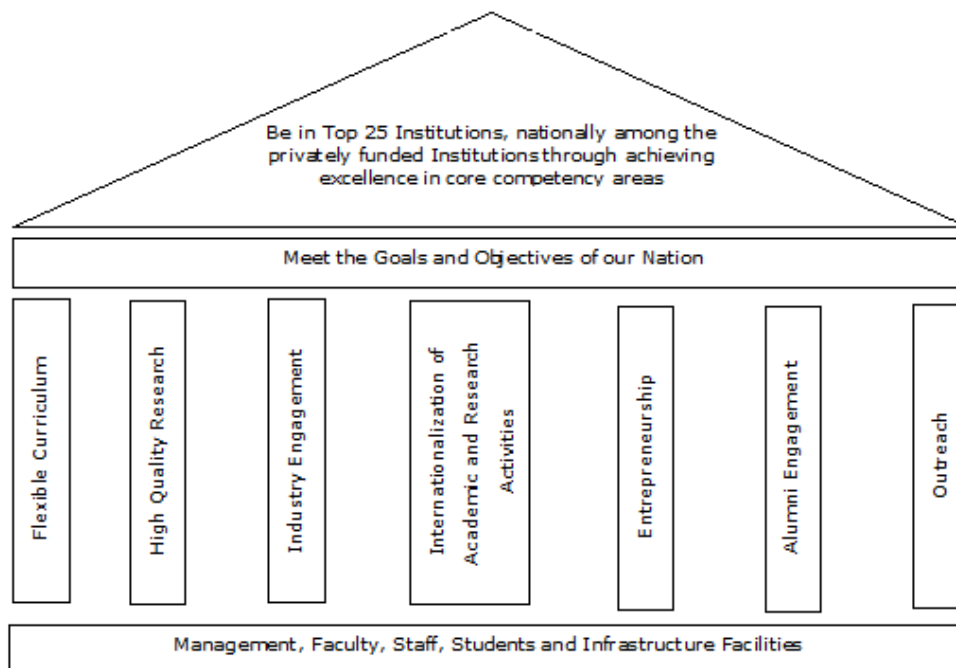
Be in Top 25 Institutions, nationally among the privately funded Institutionsthrough achieving excellence in core competency areas

Meet the Goals and Objectives of our Nation

Flexible Curriculum

High Quality Research

Industry Engagement

Internationalization of Academic and Research Activities

Entrepreneurship

Alumni Engagement

Outreach

Management, Faculty, Staff, Students and Infrastructure Facilities